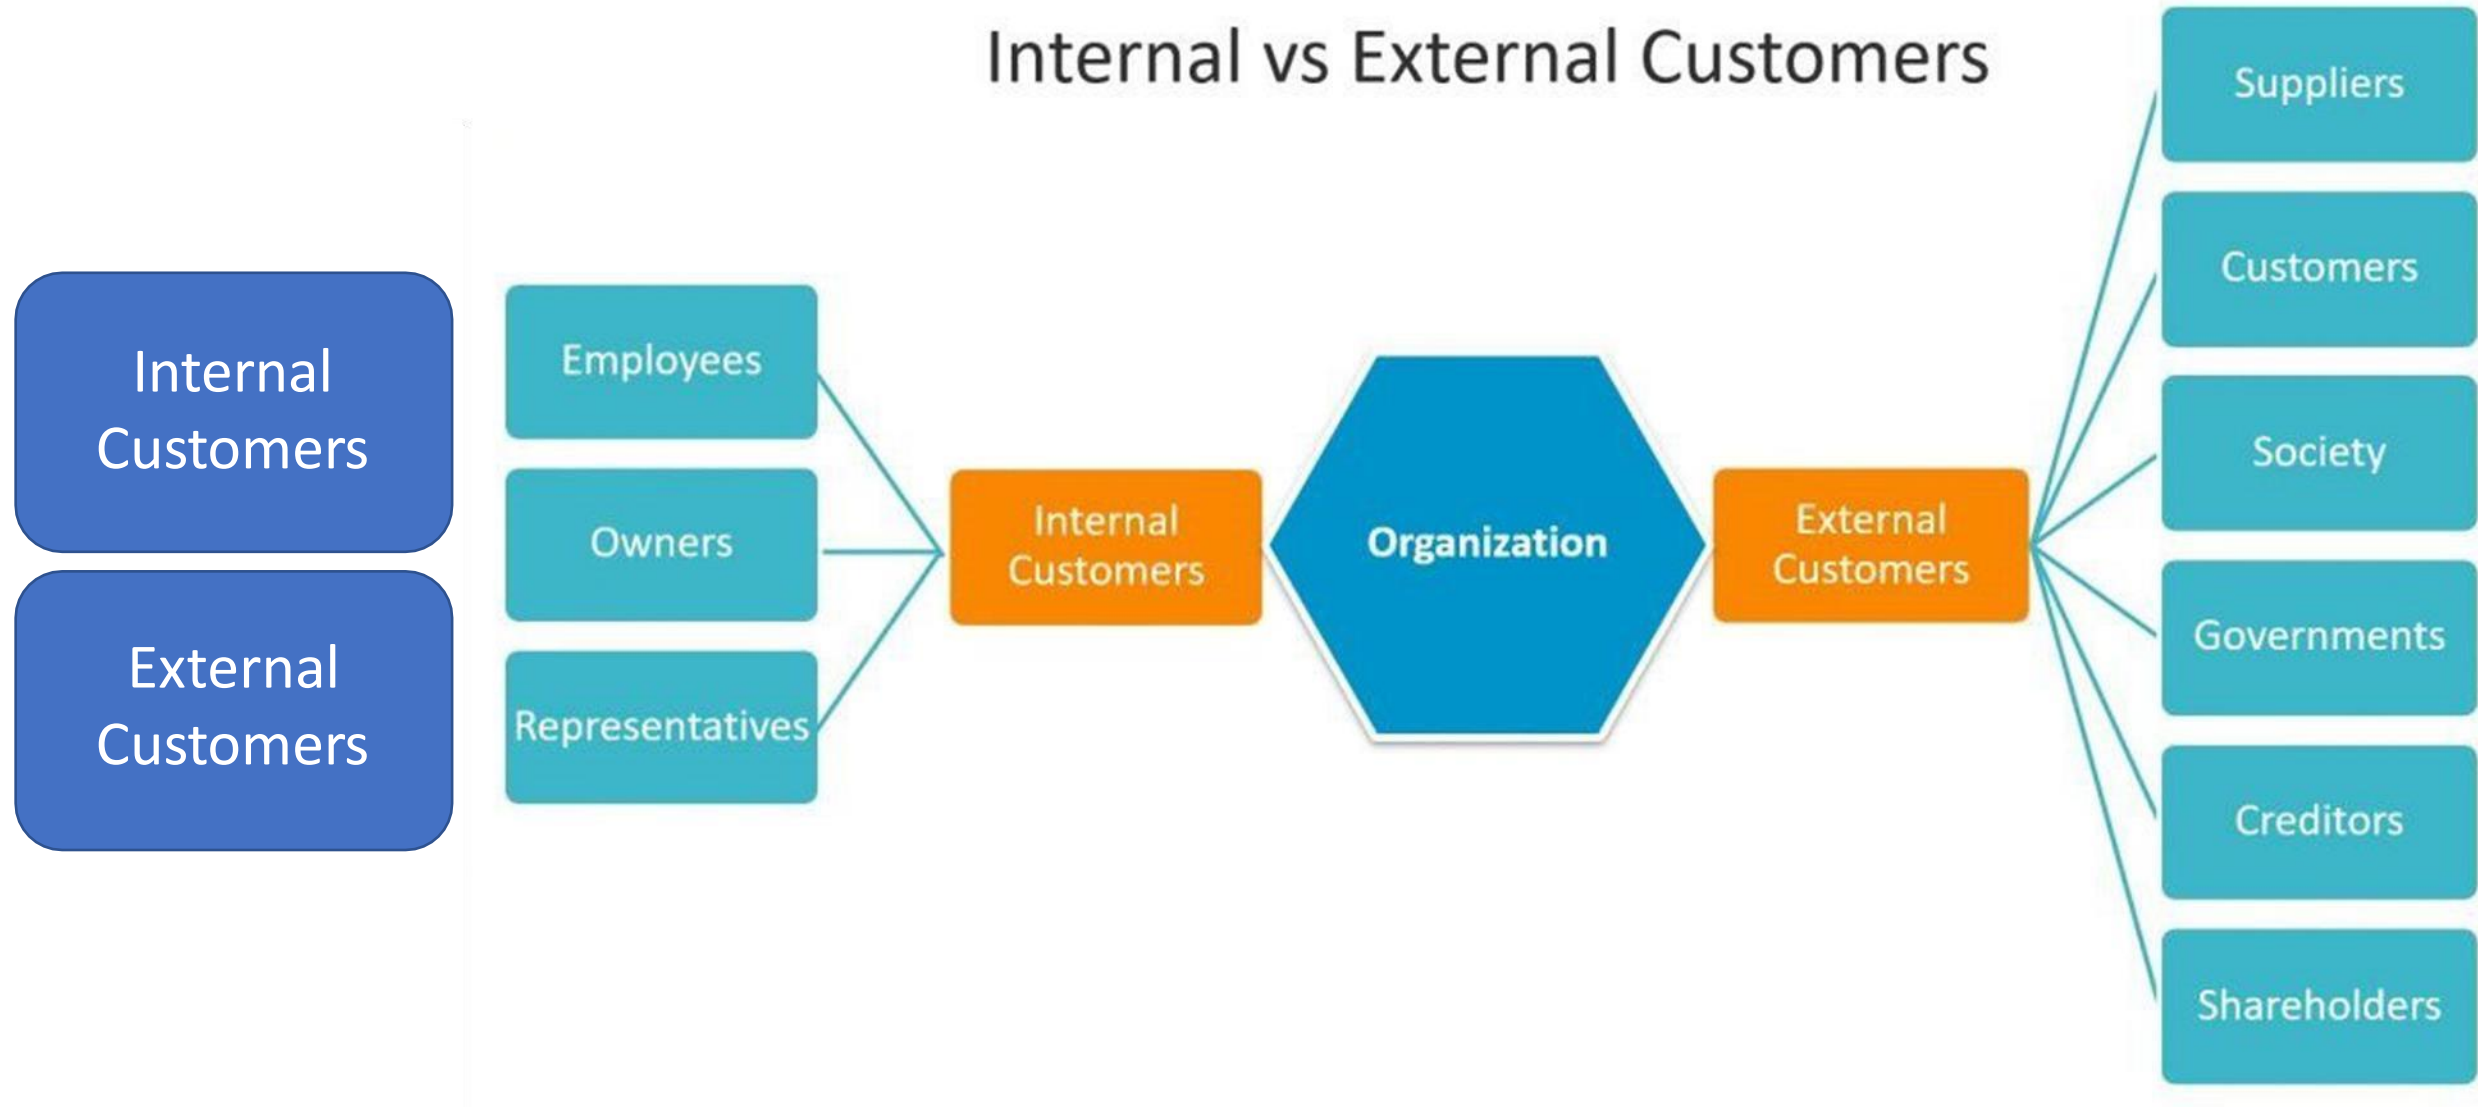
Internal vs External Customers

Internal Customers

External Customers

Employees

Owners

Representatives

Internal Customers

Organization

External Customers

Suppliers

Customers

Society

Governments

Creditors

Shareholders